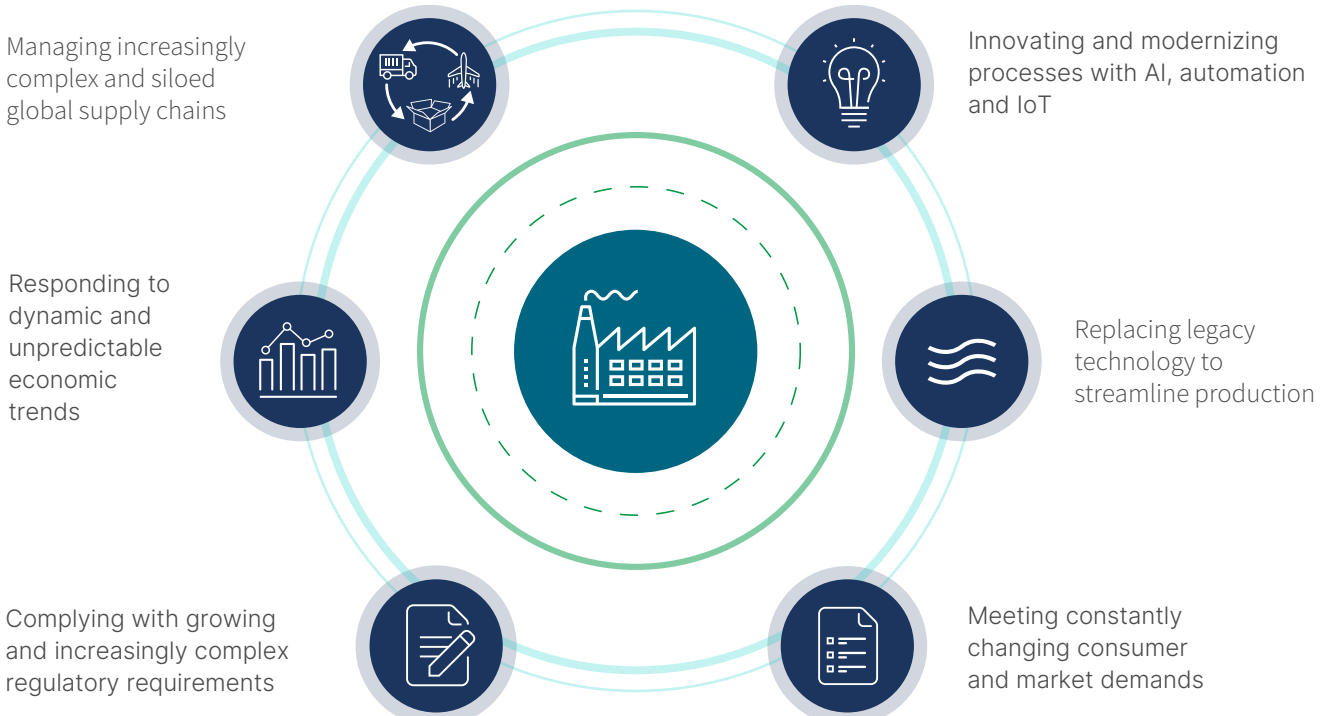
Managing increasingly complex and siloed global supply chains

Innovating and modernizing processes with AI, automation and IoT

Responding to dynamic and unpredictable economic trends

Replacing legacy technology to streamline production

Complying with growing and increasingly complex regulatory requirements

Meeting constantly changing consumer and market demands